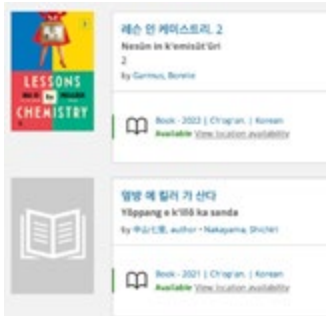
LESSONS IN CHEMISTRY

레슨 인 케미스트리. 2
Resŭn in k'emisŭt'ŭri
2
by Garmus, Bonnie

Book - 2023 | Ch'ogʻan. | Korean
Available View location availability

옐빵 에 컬러 가 산다
Yŏppang e k'ŏllŏ ka sanda
by 中山七里, author • Nakayama, Shichiri

Book - 2021 | Ch'ogʻan. | Korean
Available View location availability